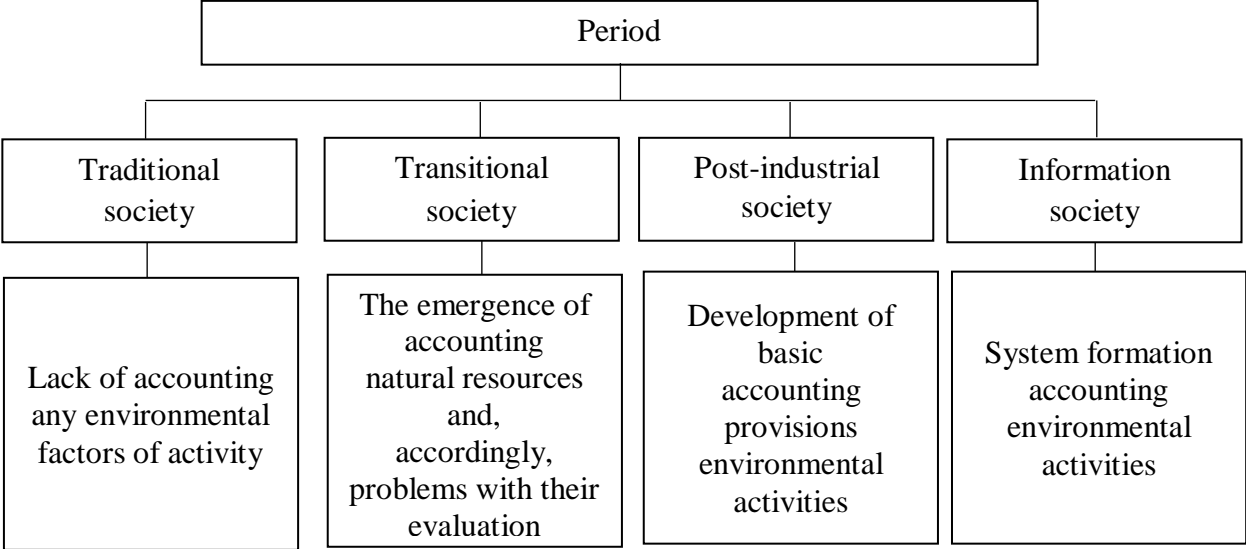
Period

Traditional society

Transitional society

Post-industrial society

Information society

Lack of accounting any environmental factors of activity

The emergence of accounting natural resources and, accordingly, problems with their evaluation

Development of basic accounting provisions environmental activities

System formation accounting environmental activities